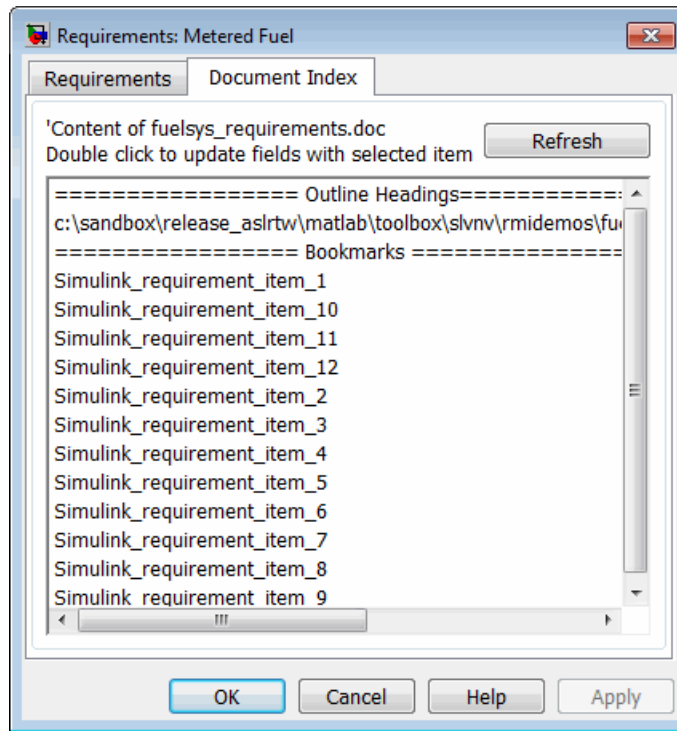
Requirements: Metered Fuel

Requirements | Document Index

'Content of fuelsys_requirements.doc
Double click to update fields with selected item

Refresh

================= Outline Headings============
c:\sandbox\release_aslrtw\matlab\toolbox\slvnv\rmidemos\fu
================= Bookmarks ===============
Simulink_requirement_item_1
Simulink_requirement_item_10
Simulink_requirement_item_11
Simulink_requirement_item_12
Simulink_requirement_item_2
Simulink_requirement_item_3
Simulink_requirement_item_4
Simulink_requirement_item_5
Simulink_requirement_item_6
Simulink_requirement_item_7
Simulink_requirement_item_8
Simulink_requirement_item_9

OK | Cancel | Help | Apply